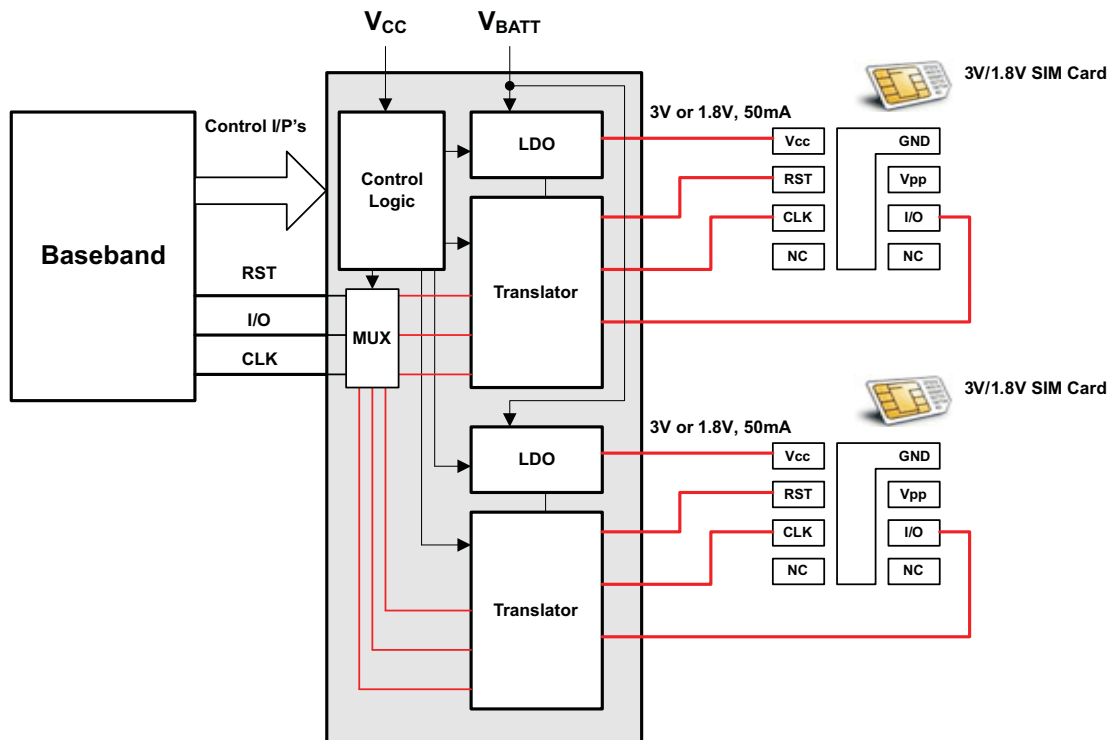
$V_{CC}$

$V_{BATT}$

3V/1.8V SIM Card

3V or 1.8V, 50mA

Control I/P's

Control Logic

LDO

Vcc

GND

RST

Vpp

CLK

I/O

NC

NC

Baseband

RST

I/O

CLK

MUX

Translator

3V/1.8V SIM Card

3V or 1.8V, 50mA

LDO

Vcc

GND

RST

Vpp

CLK

I/O

NC

NC

Translator